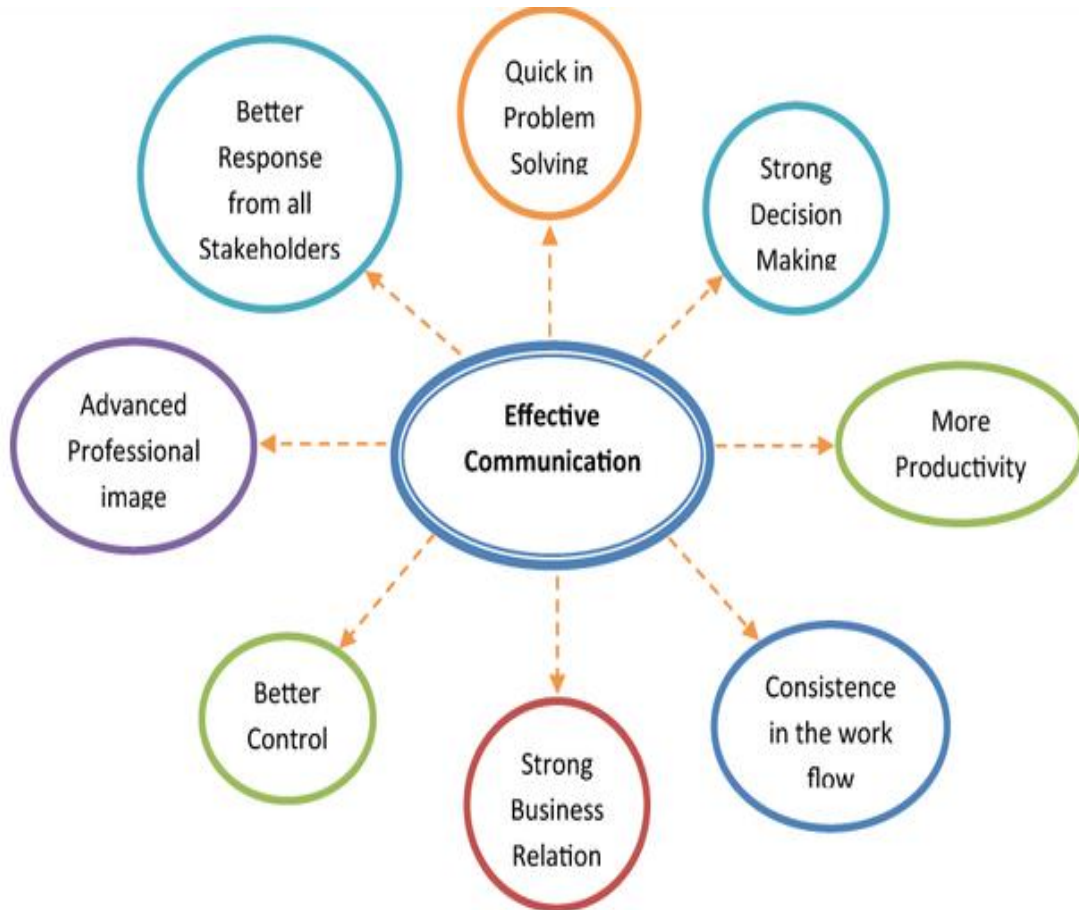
Effective Communication

Better Response from all Stakeholders

Quick in Problem Solving

Strong Decision Making

Advanced Professional image

More Productivity

Better Control

Strong Business Relation

Consistence in the work flow